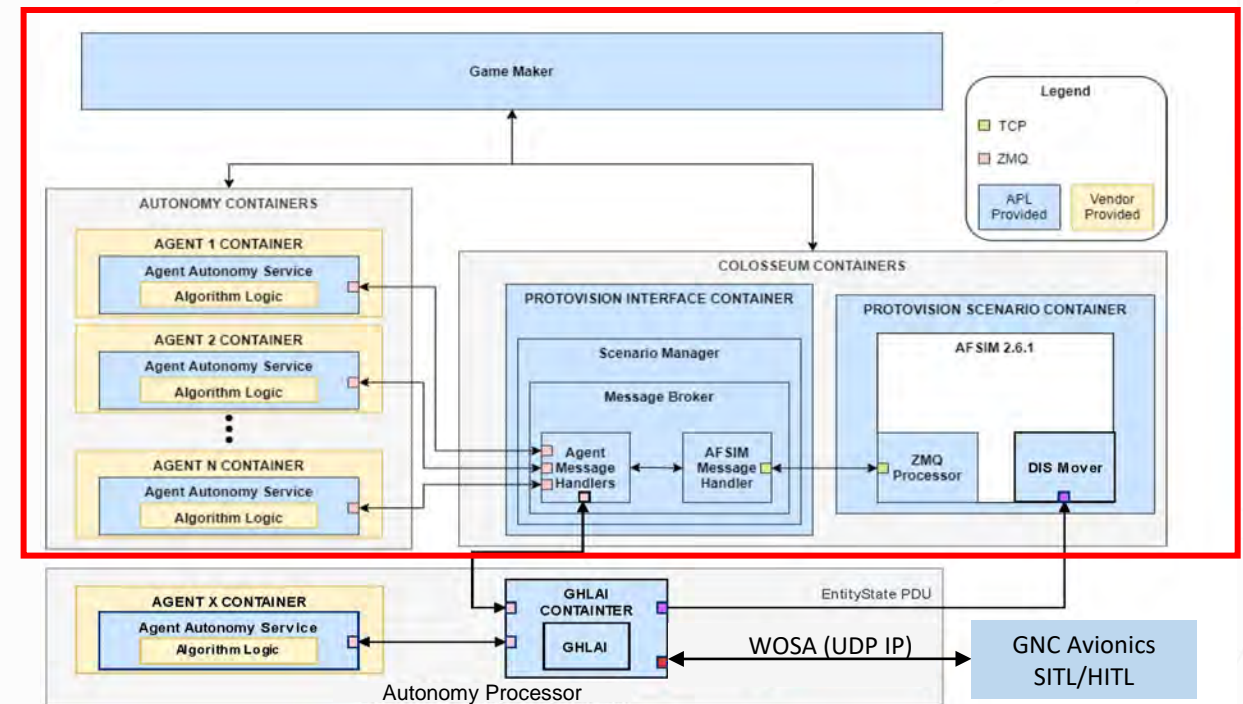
Game Maker

Legend
TCP
ZMQ
APL Provided
Vendor Provided

AUTONOMY CONTAINERS

AGENT 1 CONTAINER
Agent Autonomy Service
Algorithm Logic

AGENT 2 CONTAINER
Agent Autonomy Service
Algorithm Logic

AGENT N CONTAINER
Agent Autonomy Service
Algorithm Logic

COLOSSEUM CONTAINERS

PROTOVISION INTERFACE CONTAINER
Scenario Manager
Message Broker
Agent Message Handlers
AFSIM Message Handler

PROTOVISION SCENARIO CONTAINER
AFSIM 2.6.1
ZMQ Processor
DIS Mover

AGENT X CONTAINER
Agent Autonomy Service
Algorithm Logic

GHLAI CONTAINTER
GHLAI

EntityState PDU

WOSA (UDP IP)

GNC Avionics SITL/HITL

Autonomy Processor